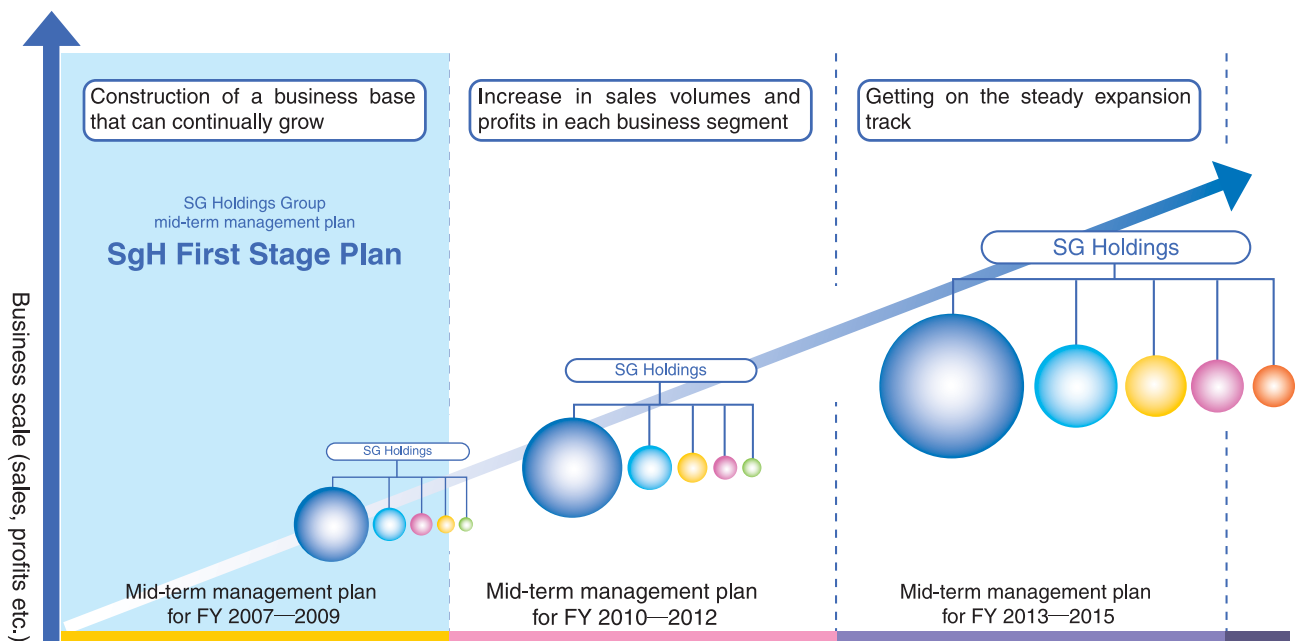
Business scale (sales, profits etc.)

Construction of a business base that can continually grow

SG Holdings Group
mid-term management plan
SgH First Stage Plan

SG Holdings

Mid-term management plan for FY 2007—2009

Increase in sales volumes and profits in each business segment

SG Holdings

Mid-term management plan for FY 2010—2012

Getting on the steady expansion track

SG Holdings

Mid-term management plan for FY 2013—2015